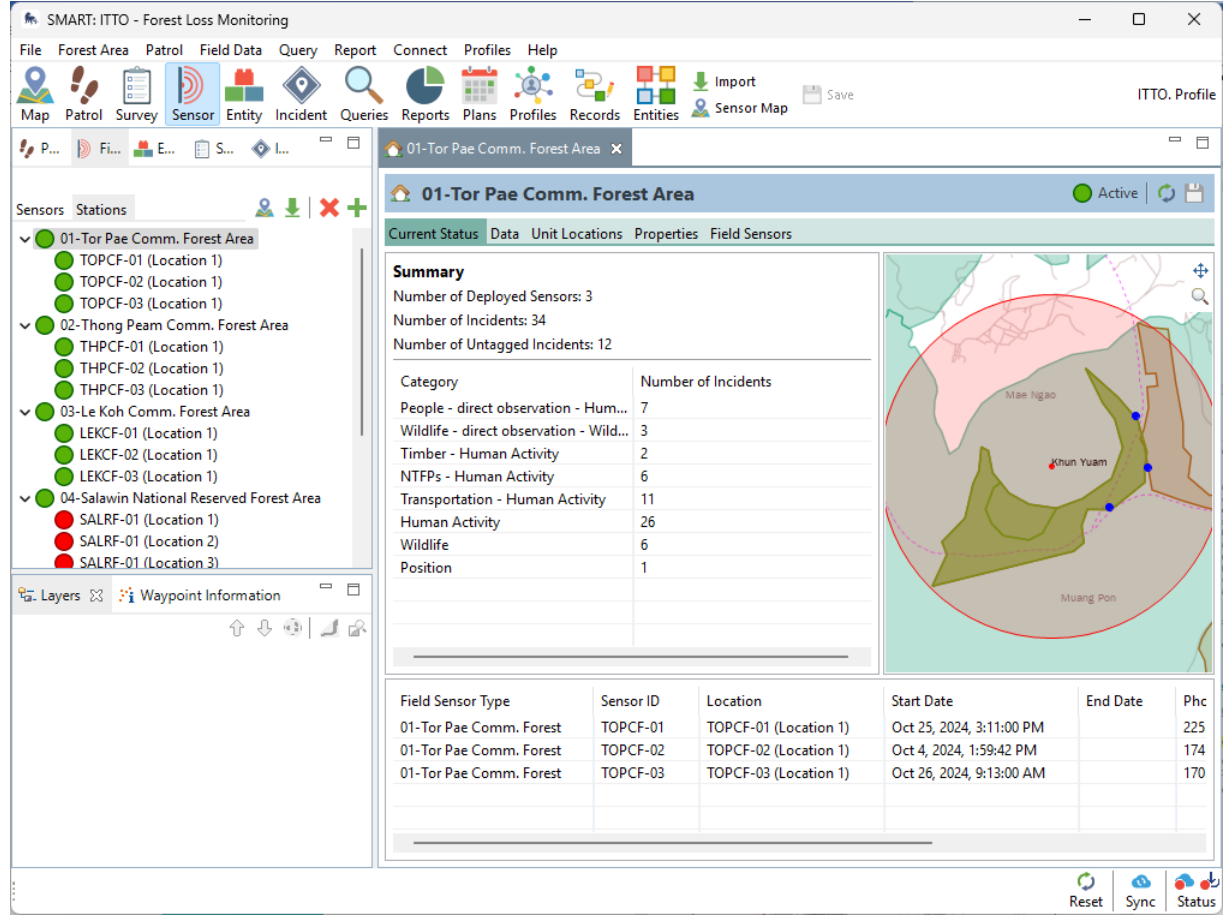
SMART: ITTO - Forest Loss Monitoring

File Forest Area Patrol Field Data Query Report Connect Profiles Help

Map Patrol Survey Sensor Entity Incident Queries Reports Plans Profiles Records Entities Import Sensor Map Save ITTO. Profile

P... Fi... E... S... I...

01-Tor Pae Comm. Forest Area

Sensors Stations

01-Tor Pae Comm. Forest Area
TOPCF-01 (Location 1)
TOPCF-02 (Location 1)
TOPCF-03 (Location 1)
02-Thong Peam Comm. Forest Area
THPCF-01 (Location 1)
THPCF-02 (Location 1)
THPCF-03 (Location 1)
03-Le Koh Comm. Forest Area
LEKCF-01 (Location 1)
LEKCF-02 (Location 1)
LEKCF-03 (Location 1)
04-Salawin National Reserved Forest Area
SALRF-01 (Location 1)
SALRF-01 (Location 2)
SALRF-01 (Location 3)

Layers Waypoint Information

01-Tor Pae Comm. Forest Area Active

Current Status Data Unit Locations Properties Field Sensors

Summary
Number of Deployed Sensors: 3
Number of Incidents: 34
Number of Untagged Incidents: 12

| Category | Number of Incidents |
|---|---|
| People - direct observation - Hum... | 7 |
| Wildlife - direct observation - Wild... | 3 |
| Timber - Human Activity | 2 |
| NTFPs - Human Activity | 6 |
| Transportation - Human Activity | 11 |
| Human Activity | 26 |
| Wildlife | 6 |
| Position | 1 |

Mae Ngao
Khun Yuam
Muang Pon

| Field Sensor Type | Sensor ID | Location | Start Date | End Date | Phc |
|---|---|---|---|---|---|
| 01-Tor Pae Comm. Forest | TOPCF-01 | TOPCF-01 (Location 1) | Oct 25, 2024, 3:11:00 PM | | 225 |
| 01-Tor Pae Comm. Forest | TOPCF-02 | TOPCF-02 (Location 1) | Oct 4, 2024, 1:59:42 PM | | 174 |
| 01-Tor Pae Comm. Forest | TOPCF-03 | TOPCF-03 (Location 1) | Oct 26, 2024, 9:13:00 AM | | 170 |

Reset Sync Status